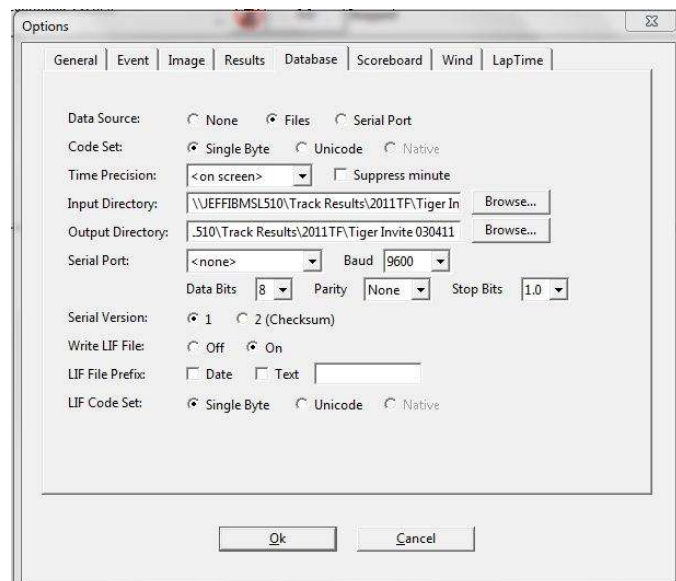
Options

General | Event | Image | Results | Database | Scoreboard | Wind | LapTime

Data Source: None Files Serial Port

Code Set: Single Byte Unicode Native

Time Precision: <on screen> Suppress minute

Input Directory: \\JEFFIBMSL510\Track Results\2011TF\Tiger In Browse...

Output Directory: .510\Track Results\2011TF\Tiger Invite 030411 Browse...

Serial Port: <none> Baud 9600

Data Bits 8 Parity None Stop Bits 1.0

Serial Version: 1 2 (Checksum)

Write LIF File: Off On

LIF File Prefix: Date Text

LIF Code Set: Single Byte Unicode Native

Ok Cancel